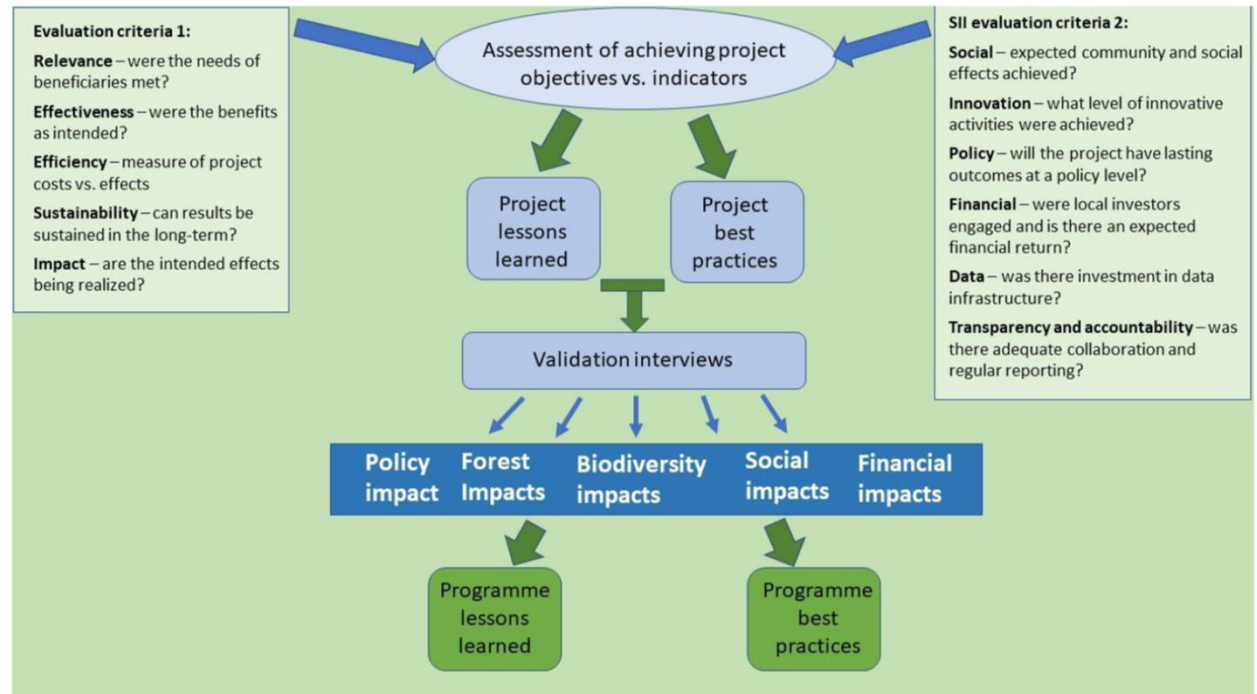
Evaluation criteria 1:

Relevance – were the needs of beneficiaries met?

Effectiveness – were the benefits as intended?

Efficiency – measure of project costs vs. effects

Sustainability – can results be sustained in the long-term?

Impact – are the intended effects being realized?

Assessment of achieving project objectives vs. indicators

SII evaluation criteria 2:

Social – expected community and social effects achieved?

Innovation – what level of innovative activities were achieved?

Policy – will the project have lasting outcomes at a policy level?

Financial – were local investors engaged and is there an expected financial return?

Data – was there investment in data infrastructure?

Transparency and accountability – was there adequate collaboration and regular reporting?

Project lessons learned

Project best practices

Validation interviews

Policy impact

Forest Impacts

Biodiversity impacts

Social impacts

Financial impacts

Programme lessons learned

Programme best practices